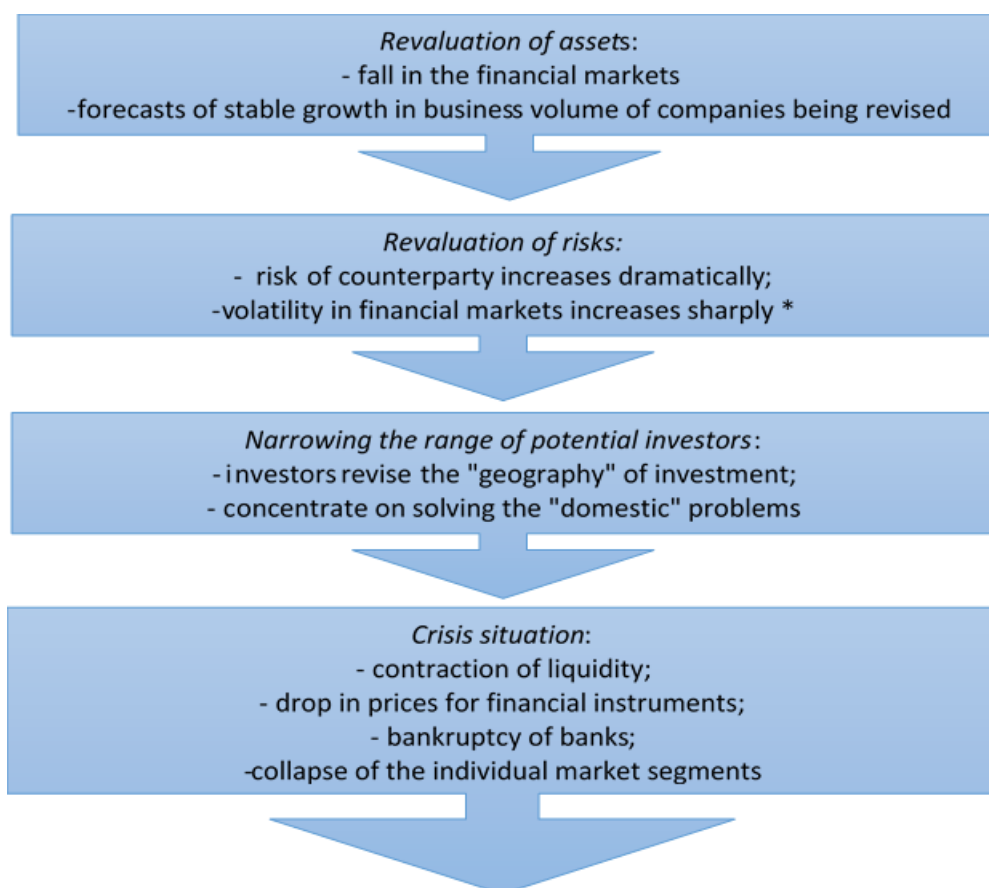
Revaluation of assets:
- fall in the financial markets
-forecasts of stable growth in business volume of companies being revised

Revaluation of risks:
- risk of counterparty increases dramatically;
-volatility in financial markets increases sharply *

Narrowing the range of potential investors:
- investors revise the "geography" of investment;
- concentrate on solving the "domestic" problems

Crisis situation:
- contraction of liquidity;
- drop in prices for financial instruments;
- bankruptcy of banks;
-collapse of the individual market segments